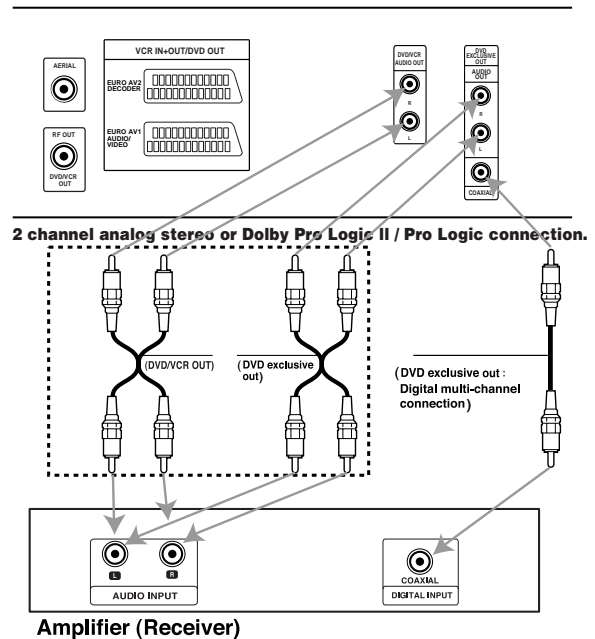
AERIAL

VCR IN+OUT/DVD OUT

EURO AV2 DECODER

EURO AV1 AUDIO/ VIDEO

RF OUT

DVD/VCR OUT

DVD/VCR AUDIO OUT

R

L

DVD EXCLUSIVE OUT

AUDIO OUT

R

L

COAXIAL

2 channel analog stereo or Dolby Pro Logic II / Pro Logic connection.

(DVD/VCR OUT)

(DVD exclusive out)

(DVD exclusive out : Digital multi-channel connection)

L

R

AUDIO INPUT

COAXIAL

DIGITAL INPUT

Amplifier (Receiver)